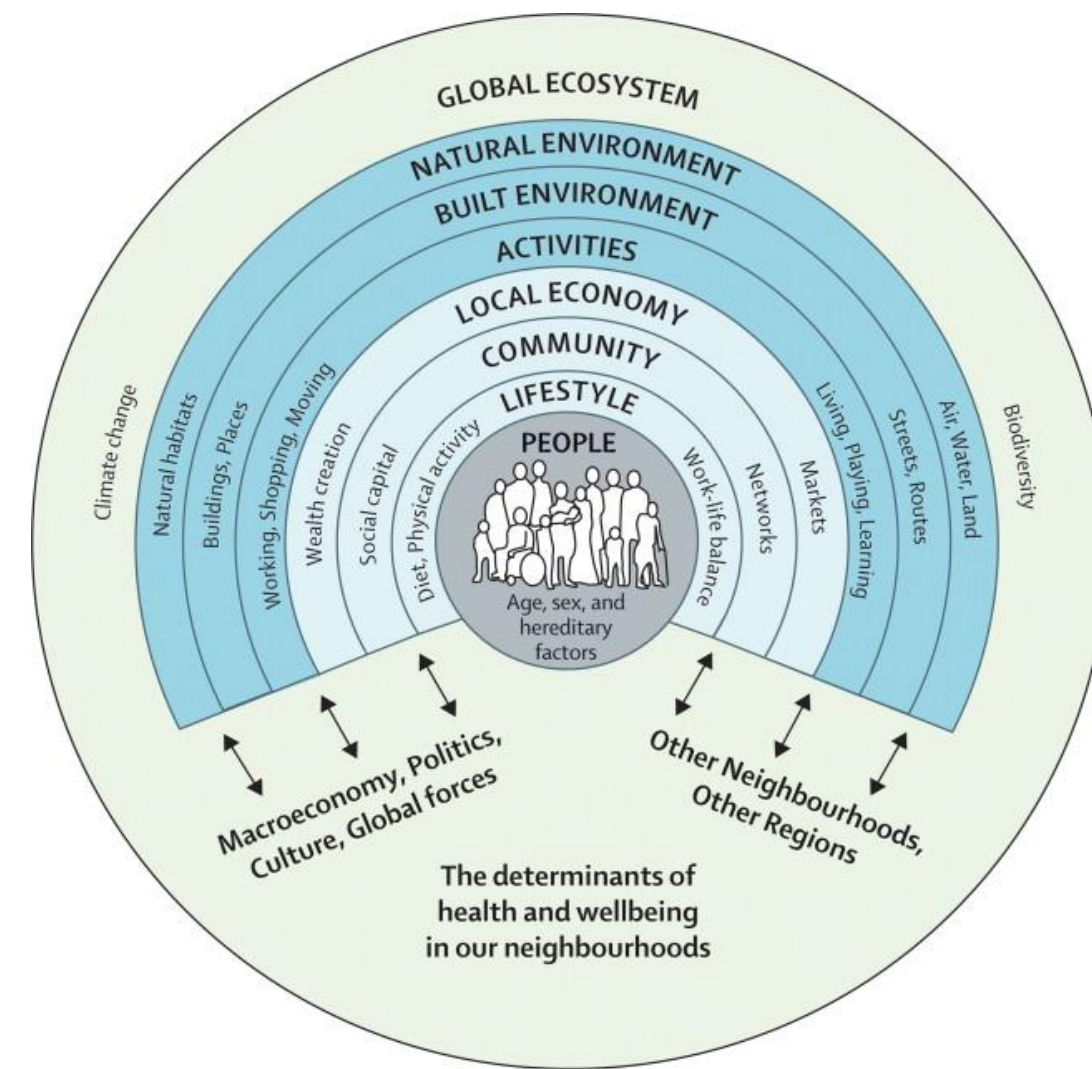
GLOBAL ECOSYSTEM

NATURAL ENVIRONMENT

BUILT ENVIRONMENT

ACTIVITIES

LOCAL ECONOMY

COMMUNITY

LIFESTYLE

PEOPLE

Climate change

Natural habitats

Buildings, Places

Working, Shopping, Moving

Wealth creation

Social capital

Diet, Physical activity

Age, sex, and hereditary factors

Work-life balance

Networks

Markets

Living, Playing, Learning

Streets, Routes

Air, Water, Land

Biodiversity

Macroeconomy, Politics, Culture, Global forces

Other Neighbourhoods, Other Regions

The determinants of health and wellbeing in our neighbourhoods